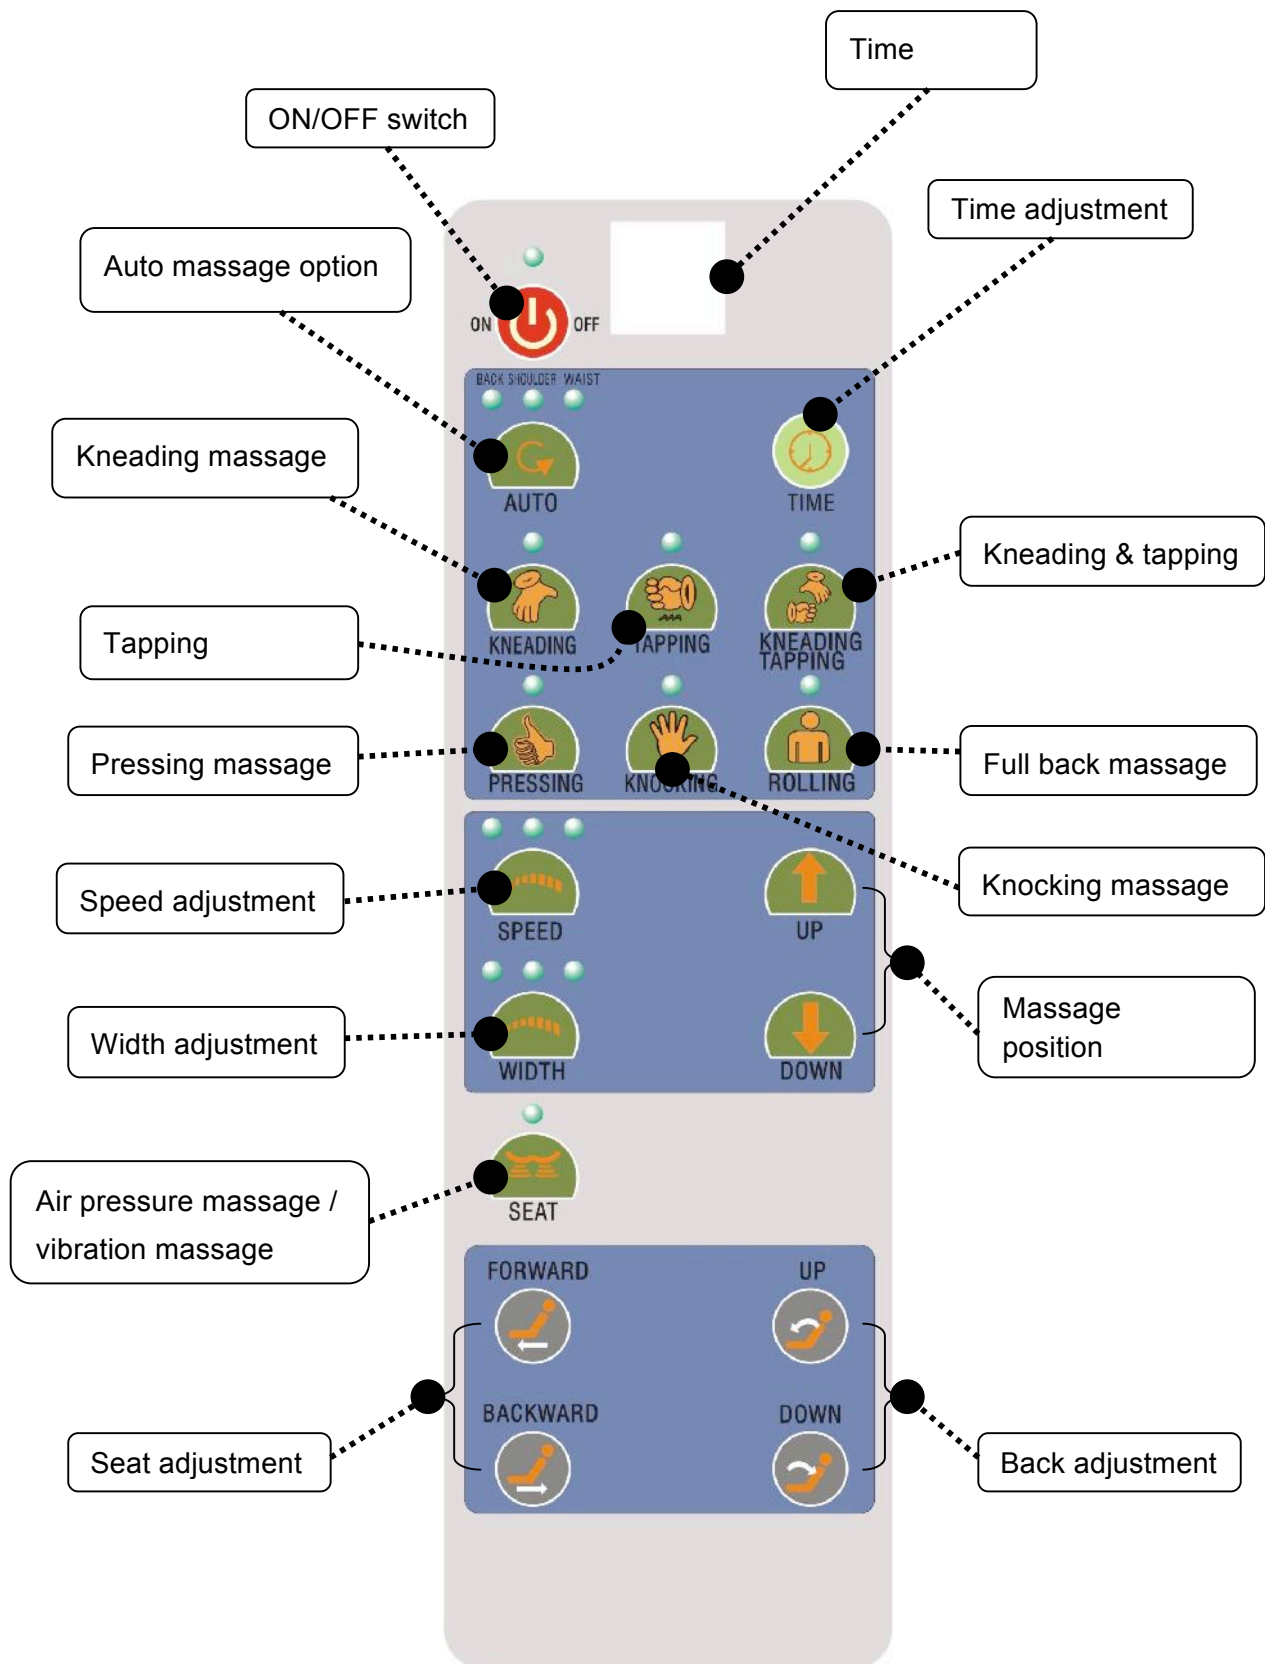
Time

ON/OFF switch

Time adjustment

Auto massage option

ON OFF

BACK SHOULDER WAIST

AUTO

TIME

Kneading massage

Kneading & tapping

KNEADING

TAPPING

KNEADING TAPPING

Tapping

Pressing massage

PRESSING

KNOCKING

ROLLING

Full back massage

Knocking massage

Speed adjustment

SPEED

UP

Massage position

Width adjustment

WIDTH

DOWN

SEAT

Air pressure massage / vibration massage

FORWARD

UP

BACKWARD

DOWN

Seat adjustment

Back adjustment